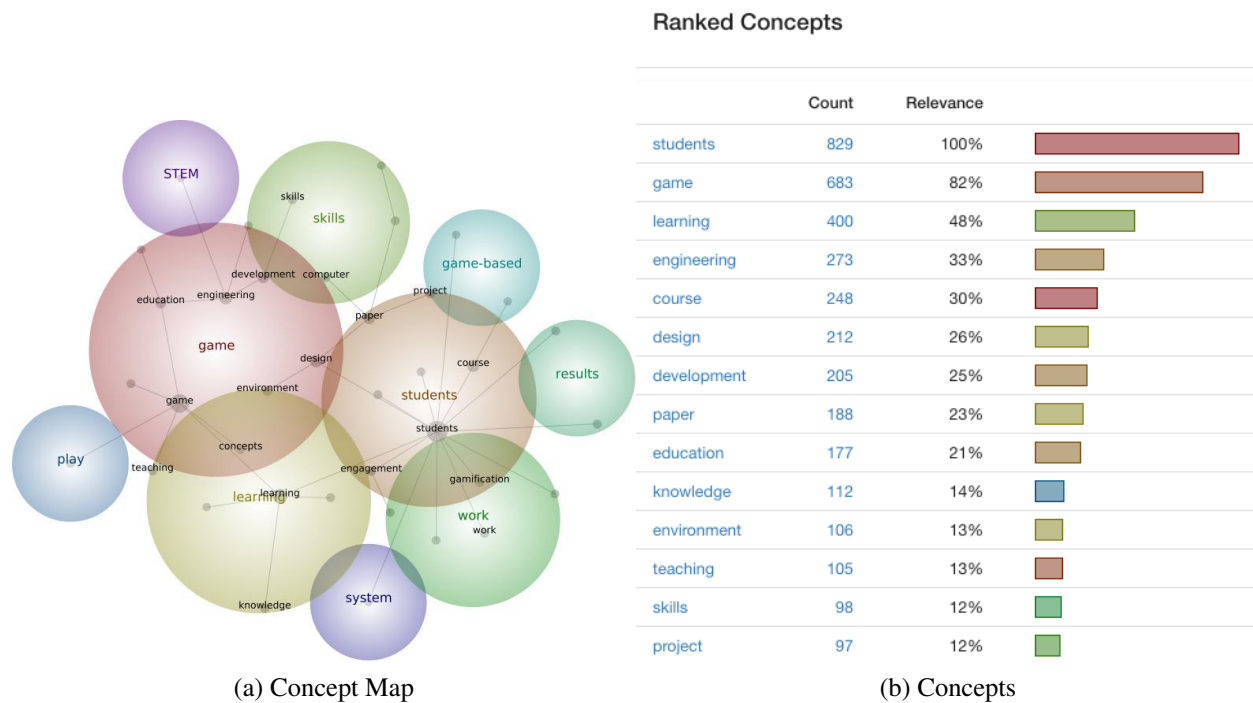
STEM
skills
skills
game-based
development
computer
education
engineering
project
paper
game
design
course
results
environment
students
game
students
concepts
play
teaching
engagement
gamification
learning
learning
work
work
knowledge
system

(a) Concept Map

Ranked Concepts

| | Count | Relevance | |
|---|---|---|---|
| students | 829 | 100% | |
| game | 683 | 82% | |
| learning | 400 | 48% | |
| engineering | 273 | 33% | |
| course | 248 | 30% | |
| design | 212 | 26% | |
| development | 205 | 25% | |
| paper | 188 | 23% | |
| education | 177 | 21% | |
| knowledge | 112 | 14% | |
| environment | 106 | 13% | |
| teaching | 105 | 13% | |
| skills | 98 | 12% | |
| project | 97 | 12% | |

(b) Concepts